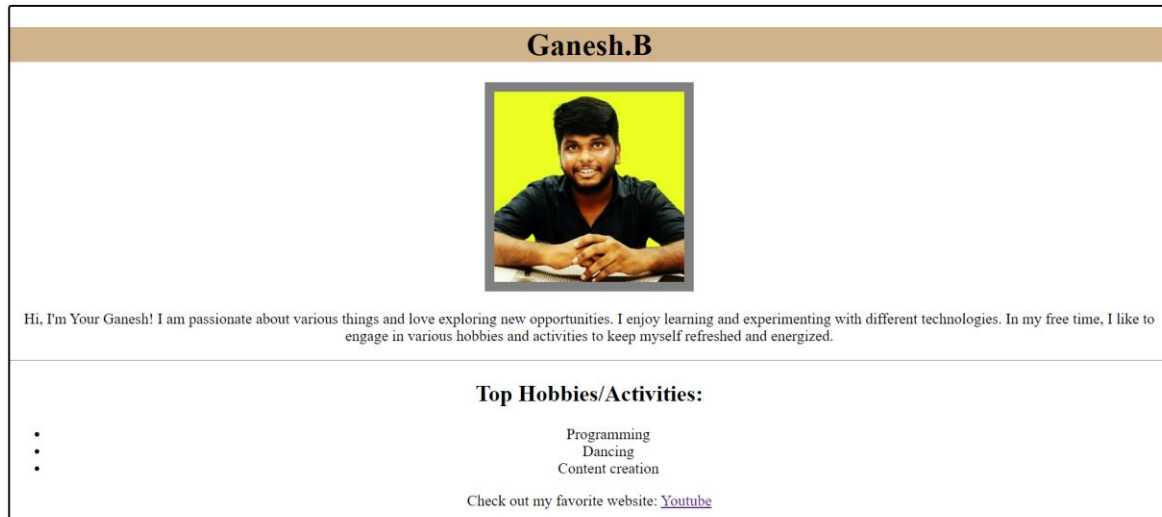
Ganesh.B

Hi, I'm Your Ganesh! I am passionate about various things and love exploring new opportunities. I enjoy learning and experimenting with different technologies. In my free time, I like to engage in various hobbies and activities to keep myself refreshed and energized.

Top Hobbies/Activities:

- Programming
- Dancing
- Content creation

Check out my favorite website: Youtube